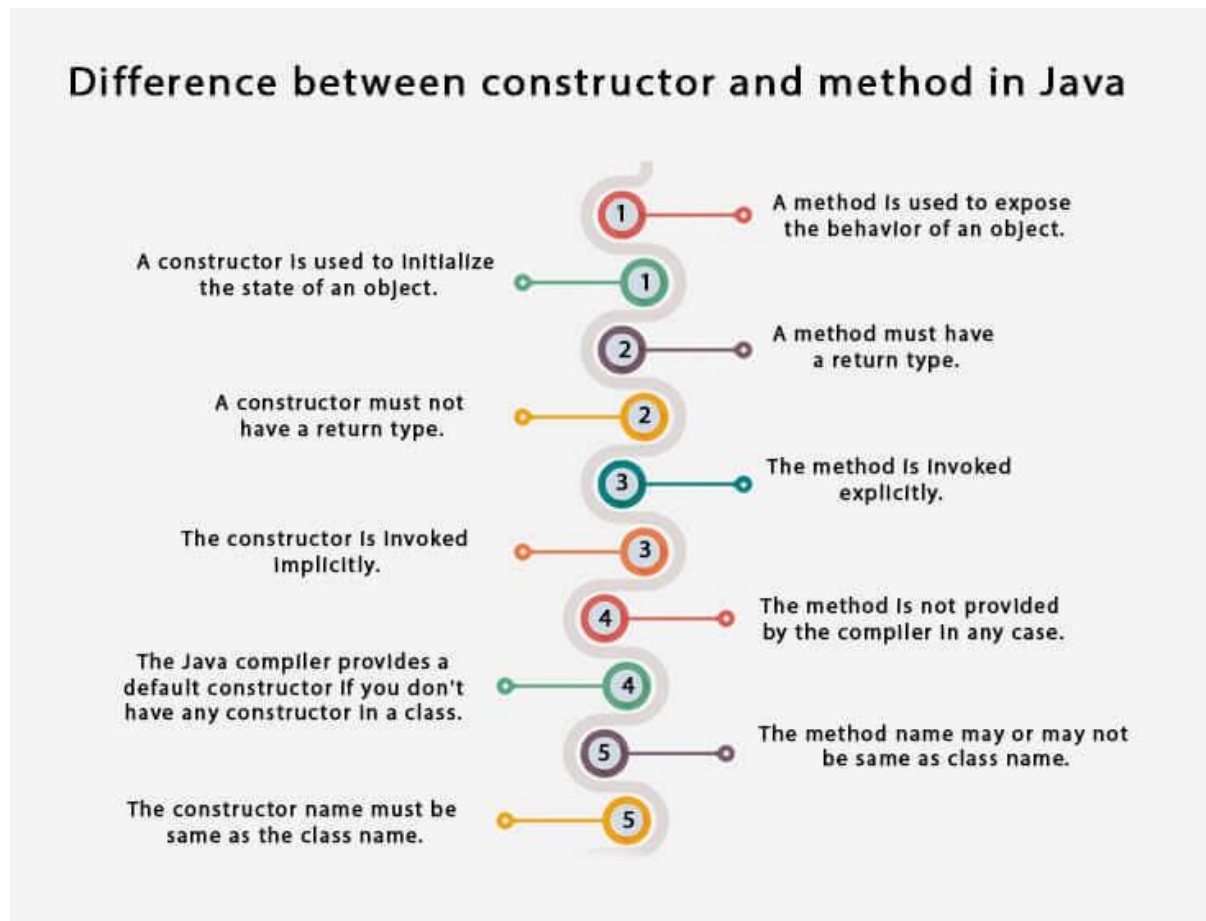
Difference between constructor and method in Java

1
A method is used to expose the behavior of an object.

A constructor is used to initialize the state of an object.
1

2
A method must have a return type.

A constructor must not have a return type.
2

3
The method is invoked explicitly.

The constructor is invoked implicitly.
3

4
The method is not provided by the compiler in any case.

The Java compiler provides a default constructor if you don't have any constructor in a class.
4

5
The method name may or may not be same as class name.

The constructor name must be same as the class name.
5